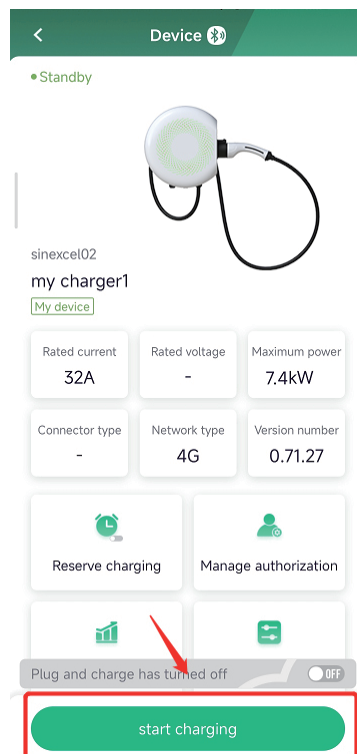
Device

Standby

sinexcel02

my charger1

My device

| Rated current | Rated voltage | Maximum power |
|---|---|---|
| 32A | - | 7.4kW |
| Connector type | Network type | Version number |
| - | 4G | 0.71.27 |

Reserve charging

Manage authorization

Plug and charge has turned off

OFF

start charging